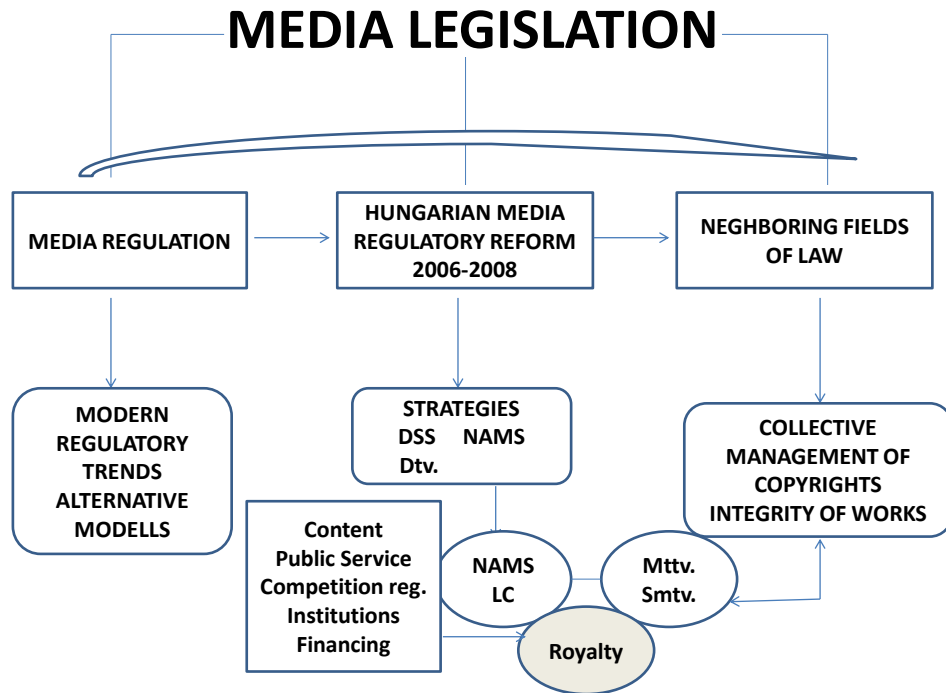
MEDIA LEGISLATION

MEDIA REGULATION

HUNGARIAN MEDIA REGULATORY REFORM 2006-2008

NEGHBORING FIELDS OF LAW

MODERN REGULATORY TRENDS ALTERNATIVE MODELLS

STRATEGIES
DSS NAMS
Dtv.

COLLECTIVE MANAGEMENT OF COPYRIGHTS INTEGRITY OF WORKS

Content
Public Service
Competition reg.
Institutions
Financing

NAMS
LC

Mttv.
Smtv.

Royalty